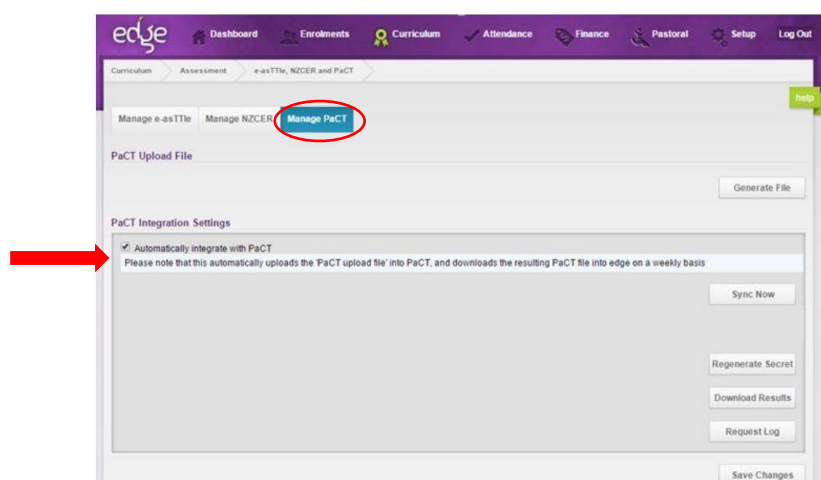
edge Dashboard Enrolments Curriculum Attendance Finance Pastoral Setup Log Out

Curriculum Assessment e-asTTle, NZCER and PaCT

help

Manage e-asTTle Manage NZCER Manage PaCT

PaCT Upload File

Generate File

PaCT Integration Settings

Automatically integrate with PaCT
Please note that this automatically uploads the 'PaCT upload file' into PaCT, and downloads the resulting PaCT file into edge on a weekly basis

Sync Now

Regenerate Secret

Download Results

Request Log

Save Changes